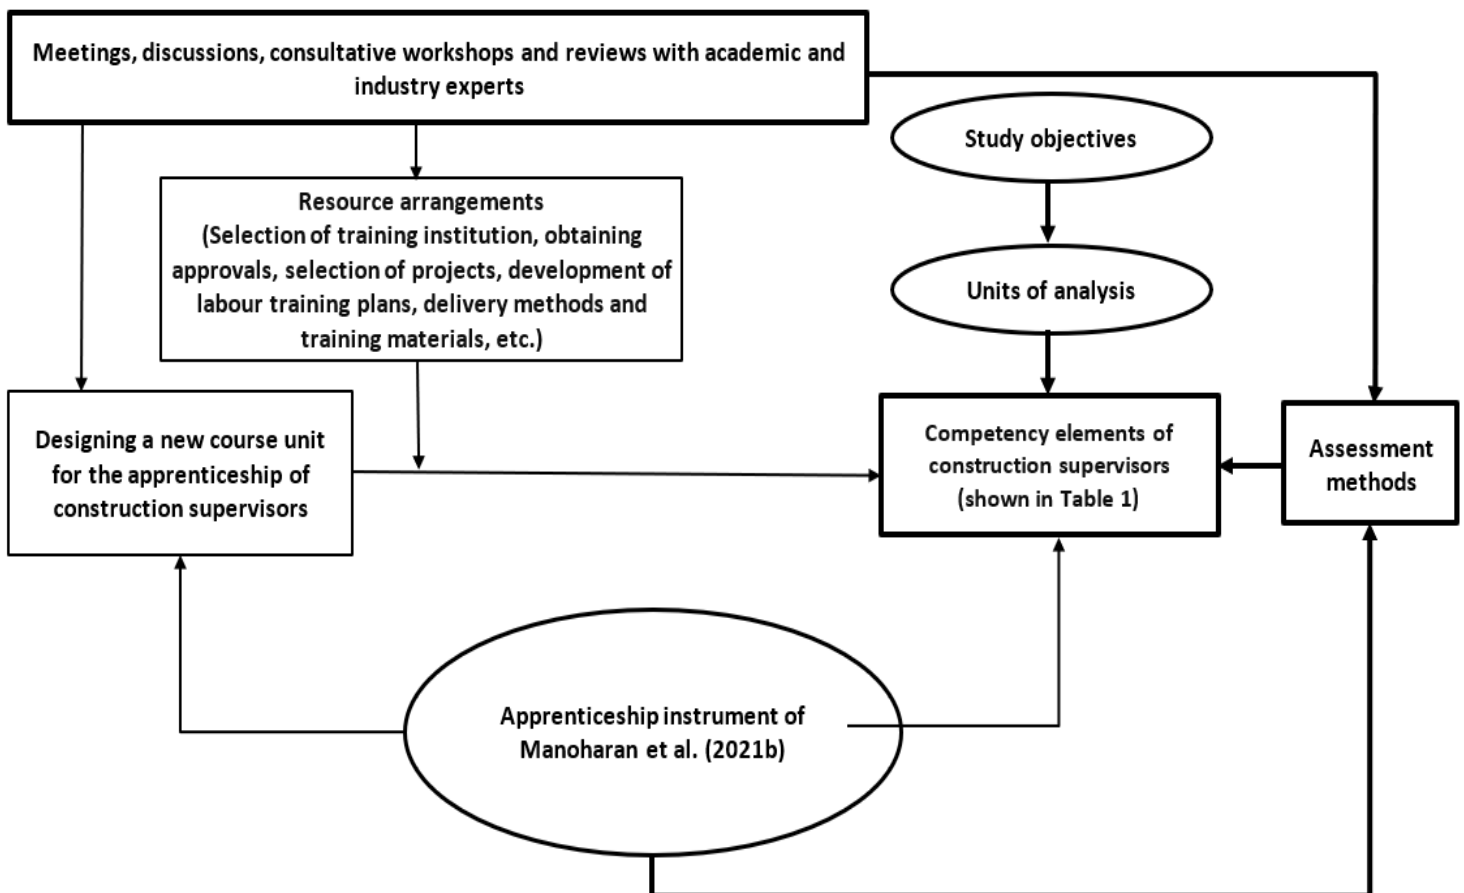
Meetings, discussions, consultative workshops and reviews with academic and industry experts

Study objectives

Resource arrangements
(Selection of training institution, obtaining approvals, selection of projects, development of labour training plans, delivery methods and training materials, etc.)

Units of analysis

Designing a new course unit for the apprenticeship of construction supervisors

Competency elements of construction supervisors (shown in Table 1)

Assessment methods

Apprenticeship instrument of Manoharan et al. (2021b)